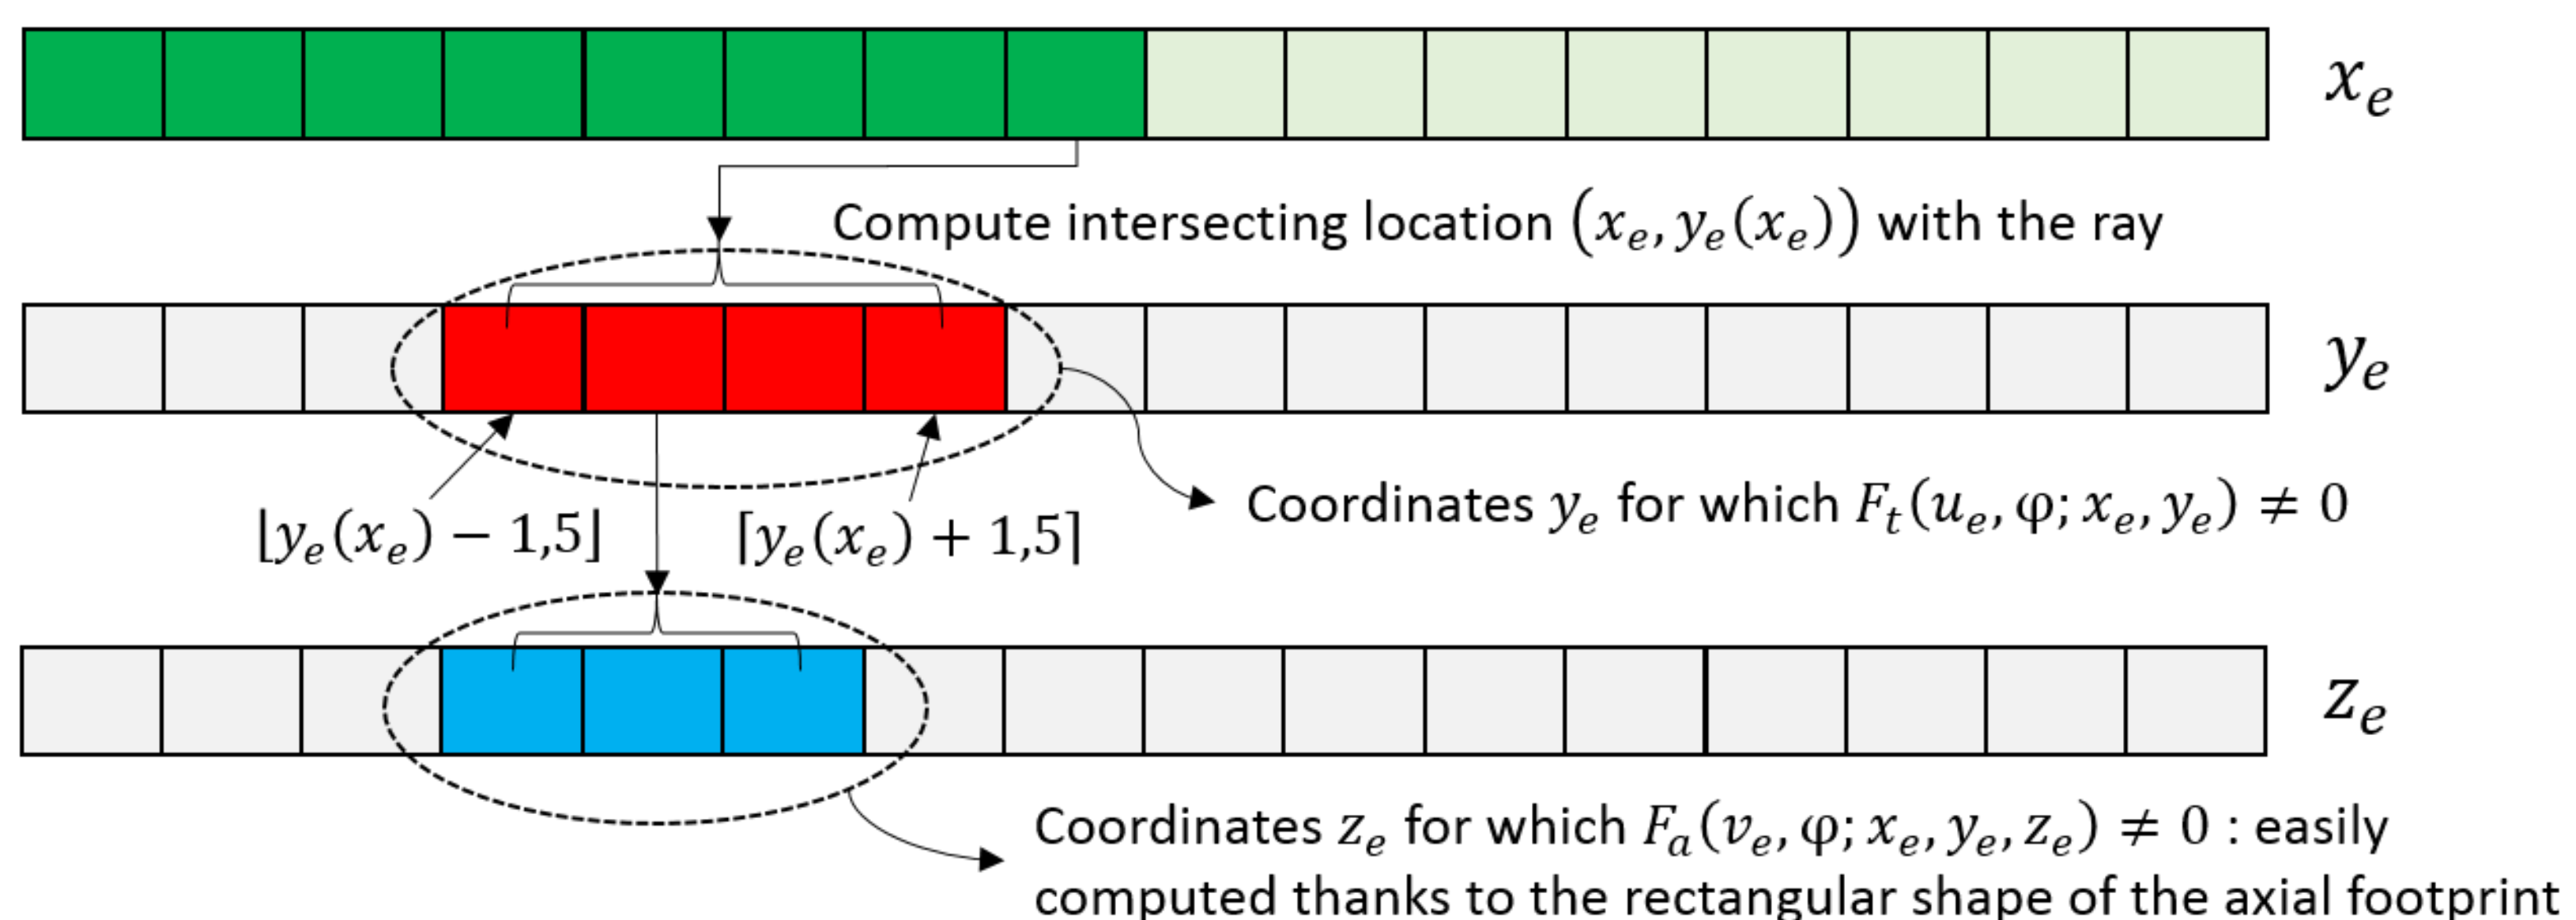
$x_e$

Compute intersecting location $(x_e, y_e(x_e))$ with the ray

$y_e$

Coordinates $y_e$ for which $F_t(u_e, \varphi; x_e, y_e) \neq 0$

$\lfloor y_e(x_e) - 1{,}5 \rfloor$

$\lceil y_e(x_e) + 1{,}5 \rceil$

$z_e$

Coordinates $z_e$ for which $F_a(v_e, \varphi; x_e, y_e, z_e) \neq 0$ : easily computed thanks to the rectangular shape of the axial footprint